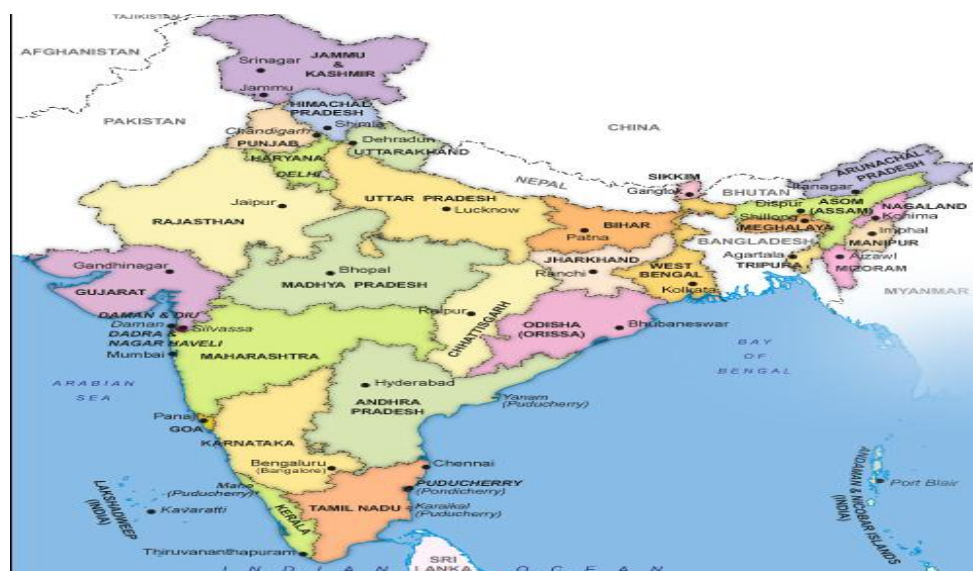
TAJIKISTAN

AFGHANISTAN

Srinagar JAMMU & KASHMIR

Jammu

HIMACHAL PRADESH

PAKISTAN

Chandigarh

Shimla

CHINA

PUNJAB

Dehradun

HARYANA

UTTARAKHAND

DELHI

NEPAL

SIKKIM

ARUNACHAL PRADESH

Gangtok

BHUTAN

Itanagar

Jaipur

UTTAR PRADESH

Lucknow

Dispur

ASOM (ASSAM)

NAGALAND

RAJASTHAN

BIHAR

Shillong

MEGHALAYA

Kohima

Patna

BANGLADESH

Imphal

MANIPUR

Gandhinagar

JHARKHAND

WEST BENGAL

Agartala

TRIPURA

Aizawl

Bhopal

Ranchi

MIZORAM

GUJARAT

MADHYA PRADESH

Kolkata

MYANMAR

DAMAN & DIU

Raipur

Daman

Silvassa

DADRA & NAGAR HAVELI

CHHATTISGARH

ODISHA (ORISSA)

Bhubaneswar

Mumbai

MAHARASHTRA

BAY OF BENGAL

ARABIAN SEA

Hyderabad

ANDHRA PRADESH

Yanam (Puducherry)

Panaji

GOA

KARNATAKA

Bengaluru (Bangalore)

Chennai

Mahe (Puducherry)

PUDUCHERRY (Pondicherry)

LAKSHADWEEP (INDIA)

Kavaratti

KERALA

TAMIL NADU

Karaikal (Puducherry)

ANDAMAN & NICOBAR ISLANDS (INDIA)

Port Blair

Thiruvananthapuram

SRI LANKA

I N D I A N O C E A N